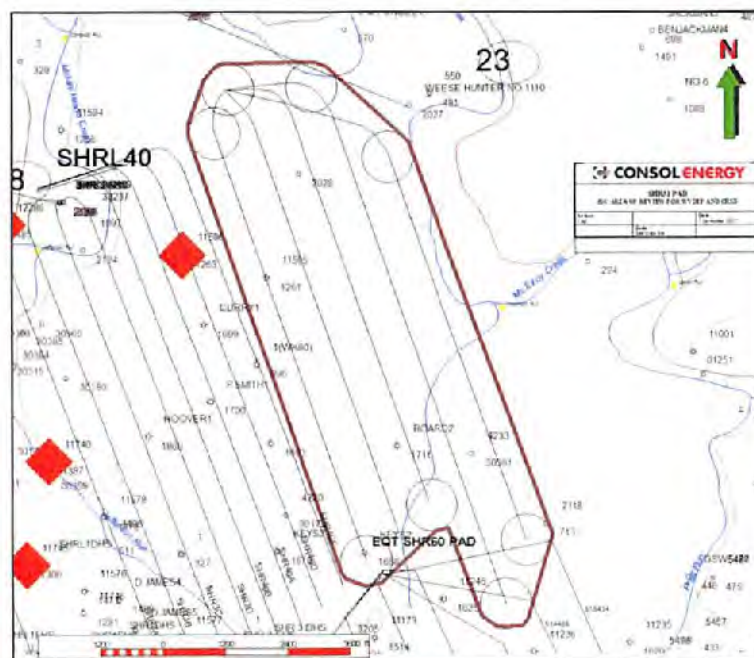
23

WEESE HUNTER NO 1110

BENJACKMAN4

N

SHRL40

8

CONSOL ENERGY

SHRL1 PAD

CURRY1

HOOVER1

F SMITH1

ROARK2

EQT SHR60 PAD

D JAMES4

McElroy Creek

11001

01251

SDSW5480

11235

5467

2118

11540